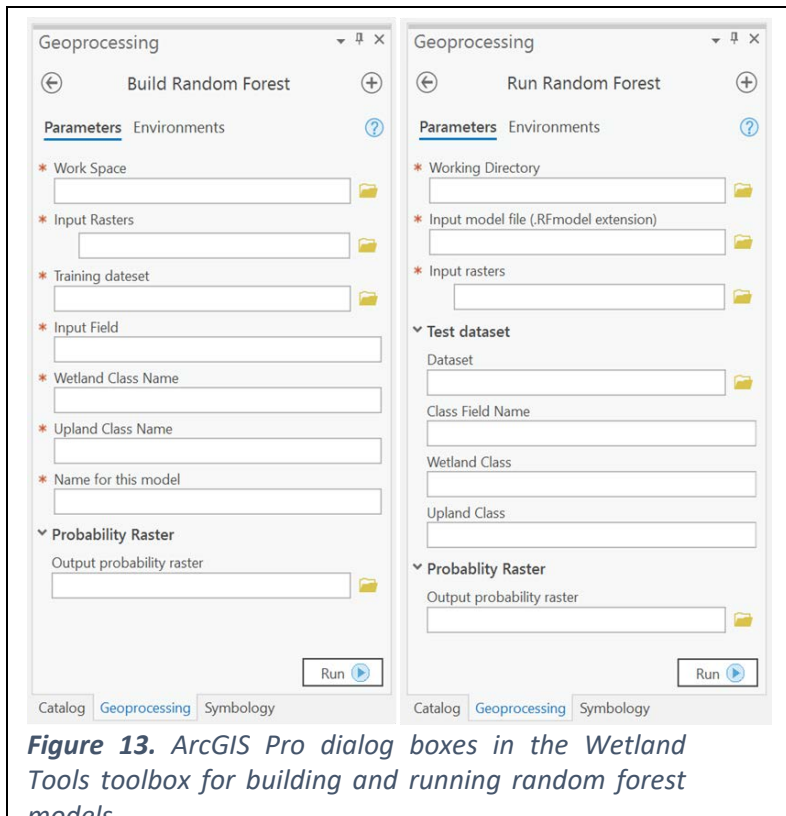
Geoprocessing

Build Random Forest

Parameters Environments

* Work Space

* Input Rasters

* Training dateset

* Input Field

* Wetland Class Name

* Upland Class Name

* Name for this model

Probability Raster

Output probability raster

Run

Catalog Geoprocessing Symbology

Geoprocessing

Run Random Forest

Parameters Environments

* Working Directory

* Input model file (.RFmodel extension)

* Input rasters

Test dataset

Dataset

Class Field Name

Wetland Class

Upland Class

Probablity Raster

Output probability raster

Run

Catalog Geoprocessing Symbology

***Figure 13.*** *ArcGIS Pro dialog boxes in the Wetland Tools toolbox for building and running random forest models.*